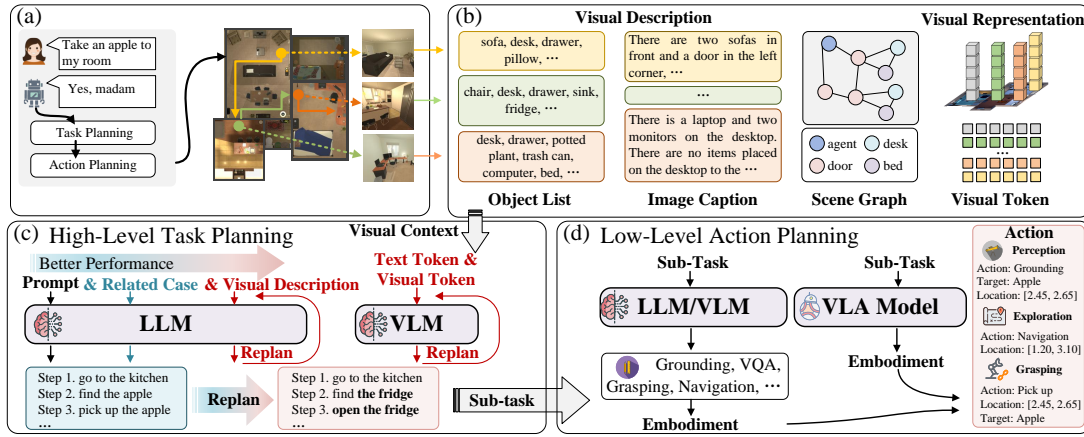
(a)

Take an apple to my room

Yes, madam

Task Planning

Action Planning

(b)

Visual Description

sofa, desk, drawer, pillow, ···

chair, desk, drawer, sink, fridge, ···

desk, drawer, potted plant, trash can, computer, bed, ···

Object List

There are two sofas in front and a door in the left corner, ···

···

There is a laptop and two monitors on the desktop. There are no items placed on the desktop to the ···

Image Caption

agent

desk

door

bed

Scene Graph

Visual Representation

Visual Token

(c) High-Level Task Planning

Visual Context

Better Performance

Prompt & Related Case & Visual Description

Text Token & Visual Token

LLM

VLM

Replan

Replan

Step 1. go to the kitchen
Step 2. find the apple
Step 3. pick up the apple
···

Replan

Step 1. go to the kitchen
Step 2. find **the fridge**
Step 3. **open the fridge**
···

Sub-task

(d) Low-Level Action Planning

Sub-Task

Sub-Task

LLM/VLM

VLA Model

Grounding, VQA, Grasping, Navigation, ···

Embodiment

Embodiment

Action

Perception

Action: Grounding
Target: Apple
Location: [2.45, 2.65]

Exploration

Action: Navigation
Location: [1.20, 3.10]

Grasping

Action: Pick up
Location: [2.45, 2.65]
Target: Apple